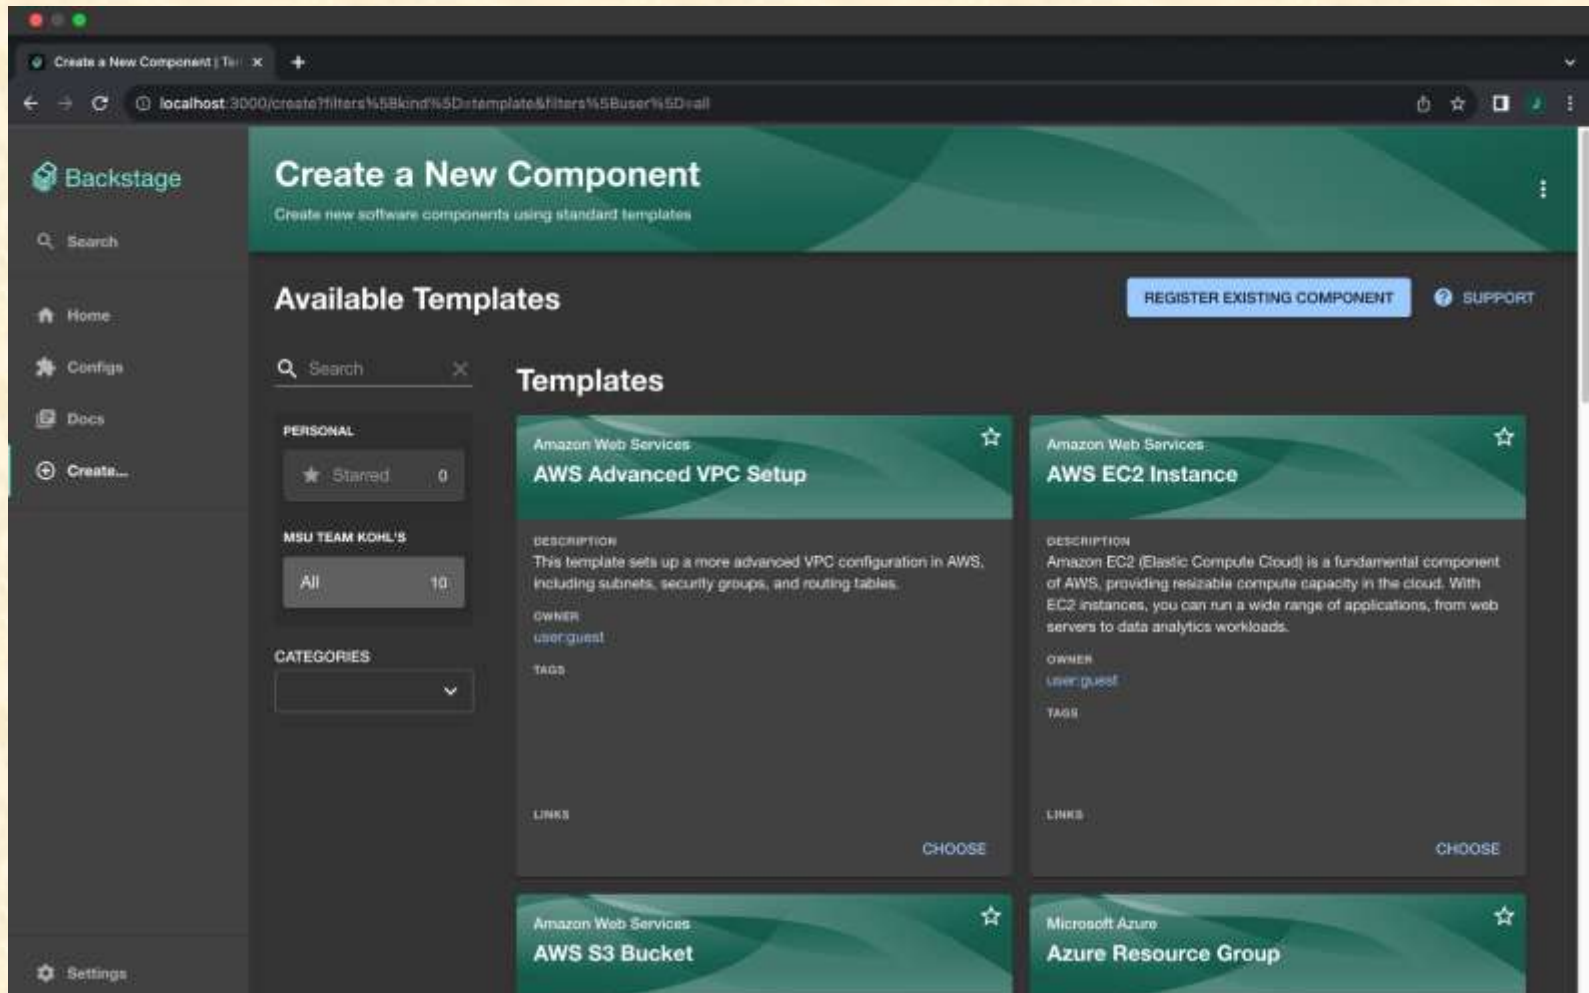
Create a New Component | Te

localhost:3000/create?filters%5Bkind%5D=template&filters%5Buser%5D=all

Backstage

Search

Home

Configs

Docs

Create...

Settings

Create a New Component

Create new software components using standard templates

Available Templates

REGISTER EXISTING COMPONENT

SUPPORT

Search

PERSONAL

Starred 0

MSU TEAM KOHL'S

All 10

CATEGORIES

Templates

Amazon Web Services

AWS Advanced VPC Setup

DESCRIPTION

This template sets up a more advanced VPC configuration in AWS, including subnets, security groups, and routing tables.

OWNER

user:guest

TAGS

LINKS

CHOOSE

Amazon Web Services

AWS EC2 Instance

DESCRIPTION

Amazon EC2 (Elastic Compute Cloud) is a fundamental component of AWS, providing resizable compute capacity in the cloud. With EC2 instances, you can run a wide range of applications, from web servers to data analytics workloads.

OWNER

user:guest

TAGS

LINKS

CHOOSE

Amazon Web Services

AWS S3 Bucket

Microsoft Azure

Azure Resource Group